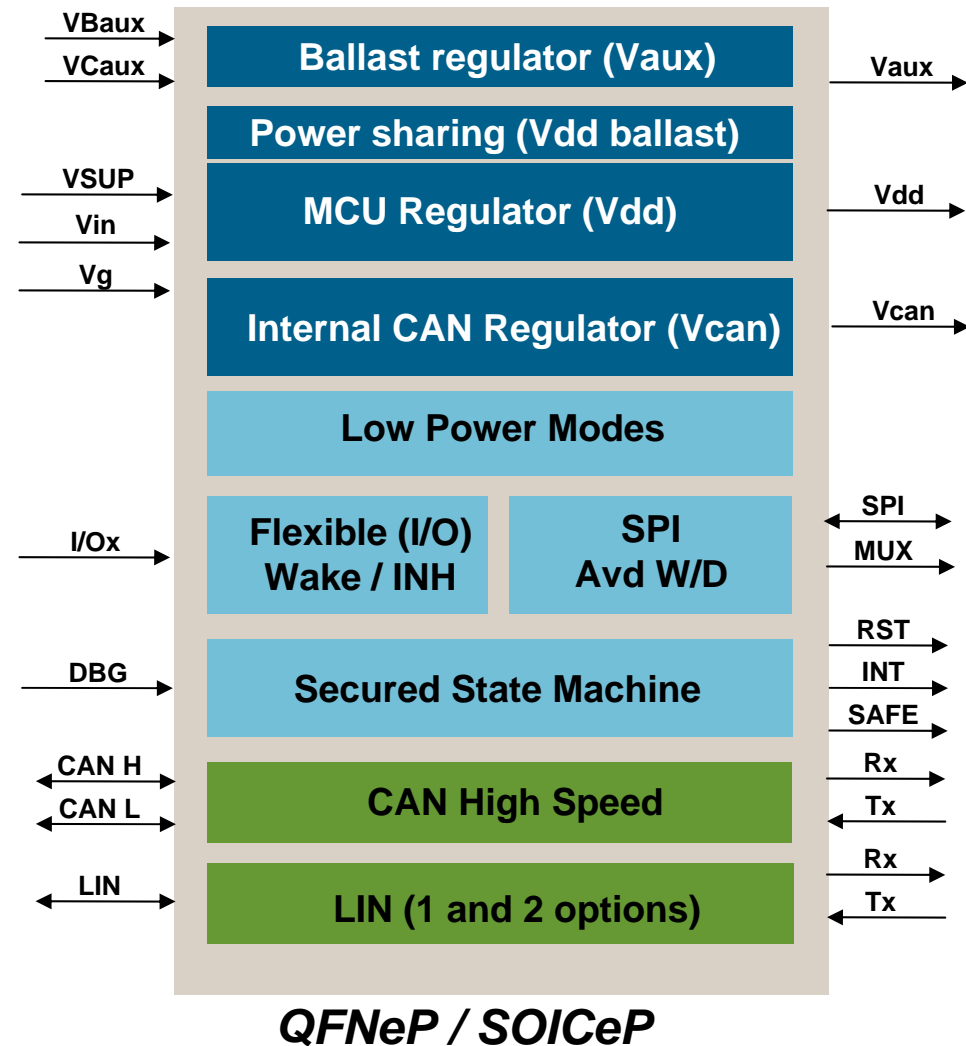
VBaux
VCaux
Ballast regulator (Vaux)
Vaux
Power sharing (Vdd ballast)
VSUP
Vin
MCU Regulator (Vdd)
Vdd
Vg
Internal CAN Regulator (Vcan)
Vcan
Low Power Modes
I/Ox
Flexible (I/O)
Wake / INH
SPI
Avd W/D
SPI
MUX
DBG
Secured State Machine
RST
INT
SAFE
CAN H
CAN L
CAN High Speed
Rx
Tx
LIN
LIN (1 and 2 options)
Rx
Tx
QFNeP / SOICeP